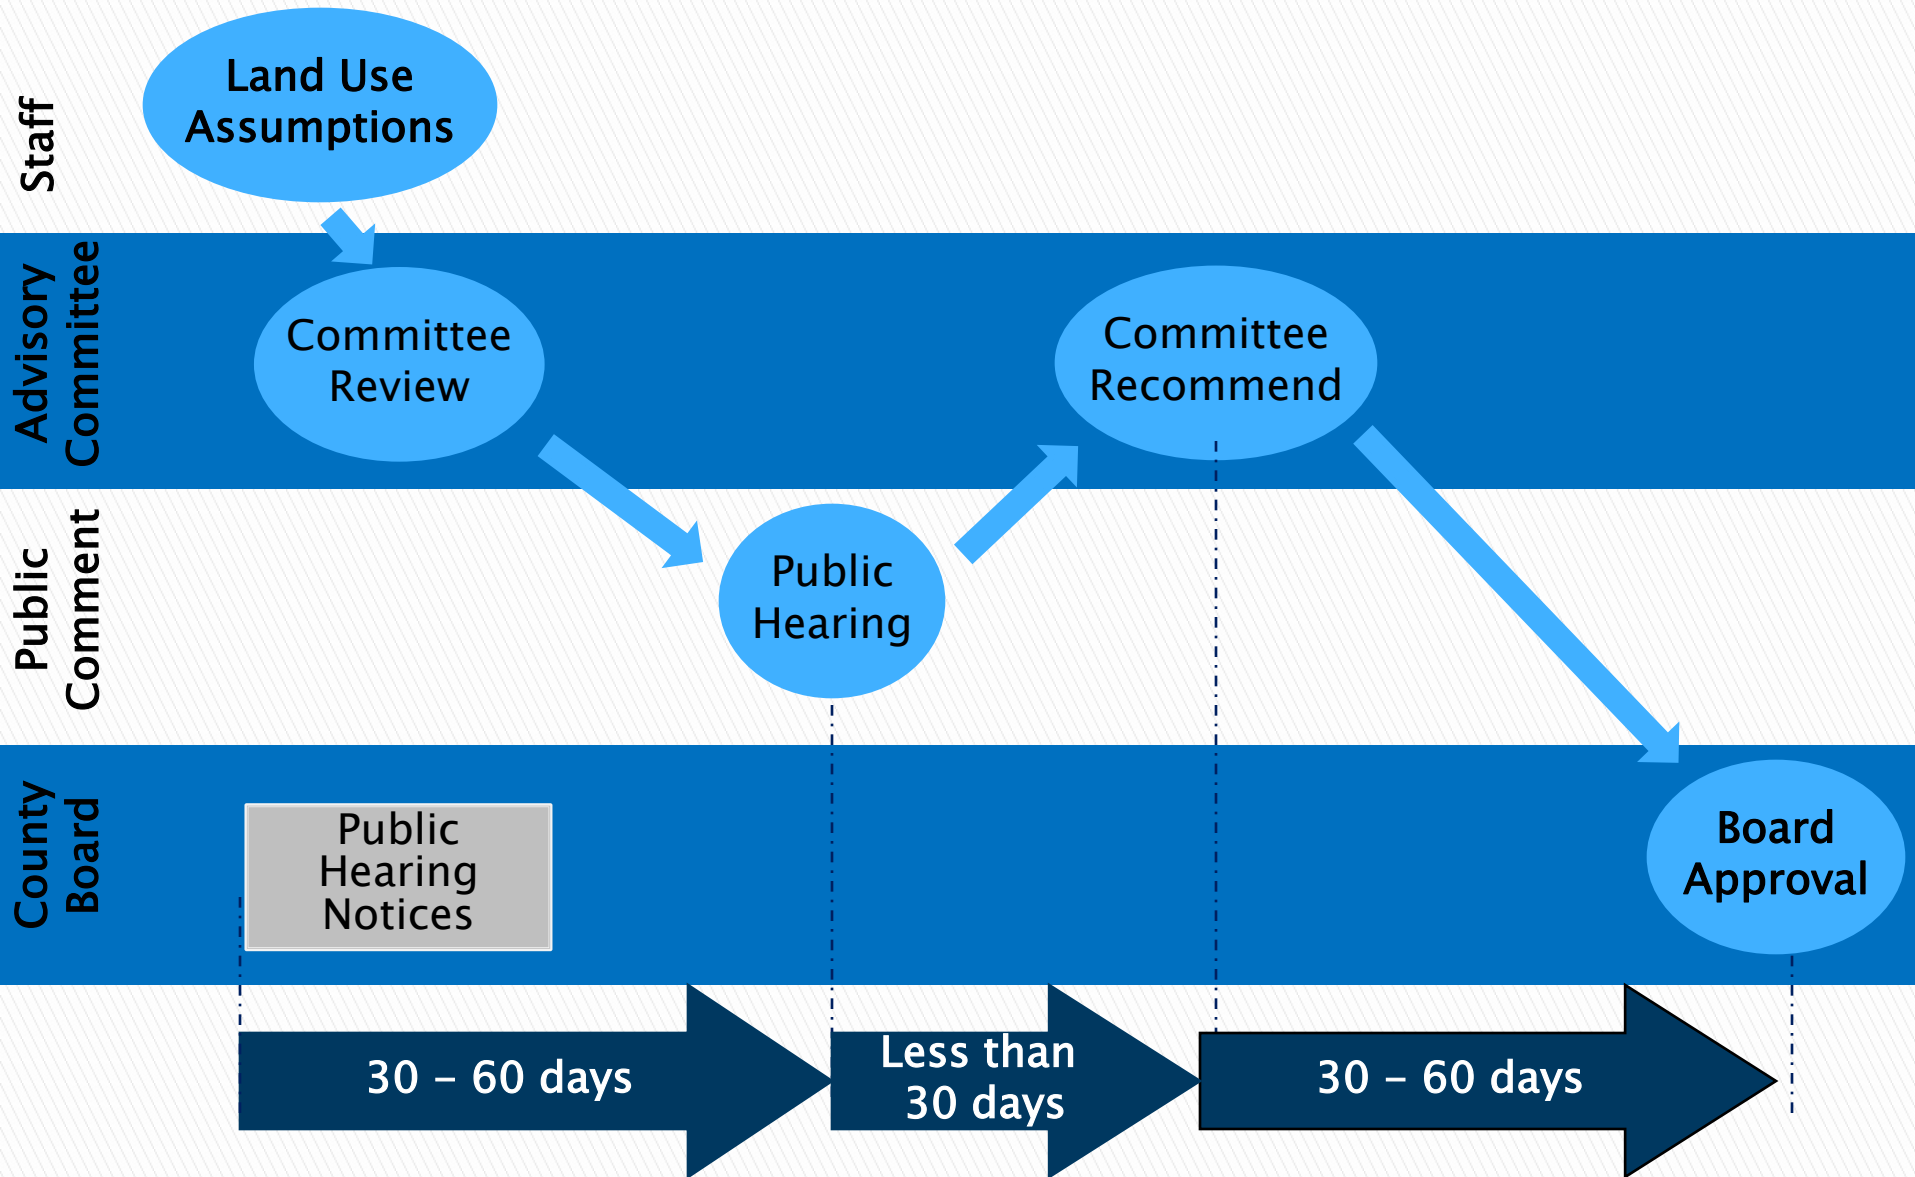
Staff

Land Use Assumptions

Advisory Committee

Committee Review

Committee Recommend

Public Comment

Public Hearing

County Board

Public Hearing Notices

Board Approval

30 – 60 days

Less than 30 days

30 – 60 days